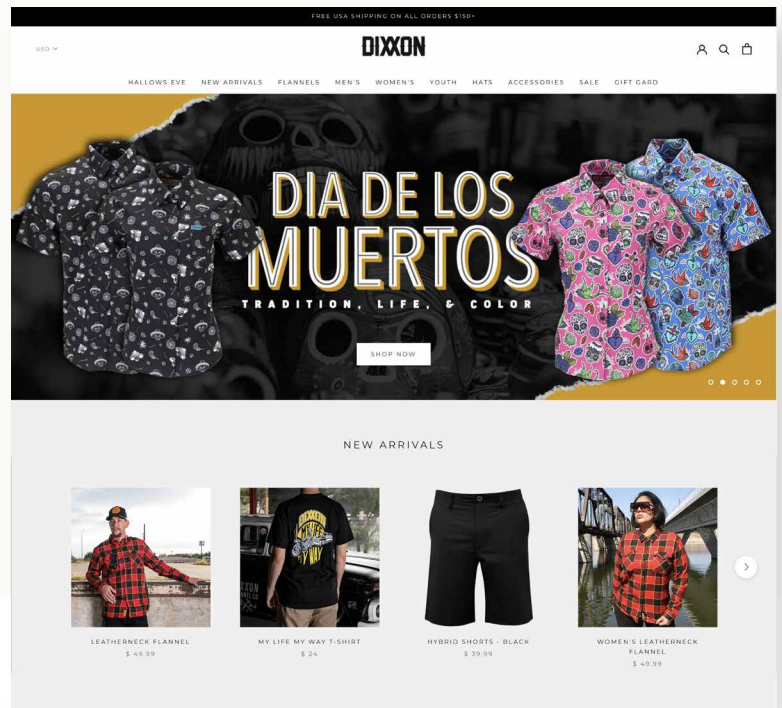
FREE USA SHIPPING ON ALL ORDERS $150+

USD

DIXXON

HALLOWS EVE NEW ARRIVALS FLANNELS MEN'S WOMEN'S YOUTH HATS ACCESSORIES SALE GIFT CARD

DIA DE LOS MUERTOS

TRADITION, LIFE, & COLOR

SHOP NOW

NEW ARRIVALS

LEATHERNECK FLANNEL
$ 49.99

MY LIFE MY WAY T-SHIRT
$ 24

HYBRID SHORTS - BLACK
$ 39.99

WOMEN'S LEATHERNECK FLANNEL
$ 49.99